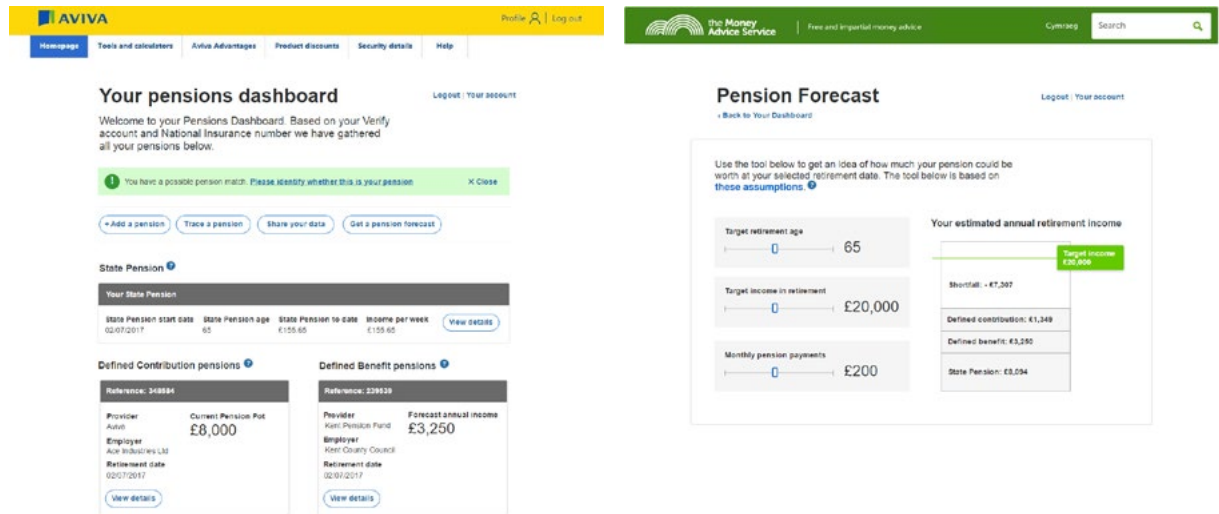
AVIVA

Profile | Log out

Homepage | Tools and calculators | Aviva Advantages | Product discounts | Security details | Help

Your pensions dashboard

Logout | Your account

Welcome to your Pensions Dashboard. Based on your Verify account and National Insurance number we have gathered all your pensions below.

You have a possible pension match. Please identify whether this is your pension

X Close

+ Add a pension | Trace a pension | Share your data | Get a pension forecast

State Pension

Your State Pension

| State Pension start date | State Pension age | State Pension to date | Income per week |
|---|---|---|---|
| 02/07/2017 | 65 | £155.65 | £155.65 |

View details

Defined Contribution pensions

Reference: 348584

Provider
Aviva

Current Pension Pot
£8,000

Employer
Ace Industries Ltd

Retirement date
02/07/2017

View details

Defined Benefit pensions

Reference: 239539

Provider
Kent Pension Fund

Forecast annual income
£3,250

Employer
Kent County Council

Retirement date
02/07/2017

View details

the Money Advice Service

Free and impartial money advice

Cymraeg

Search

Pension Forecast

Logout | Your account

‹ Back to Your Dashboard

Use the tool below to get an idea of how much your pension could be worth at your selected retirement date. The tool below is based on these assumptions.

Target retirement age
65

Target income in retirement
£20,000

Monthly pension payments
£200

Your estimated annual retirement income

Target income £20,000

Shortfall: - £7,307

Defined contribution: £1,349

Defined benefit: £3,250

State Pension: £8,094